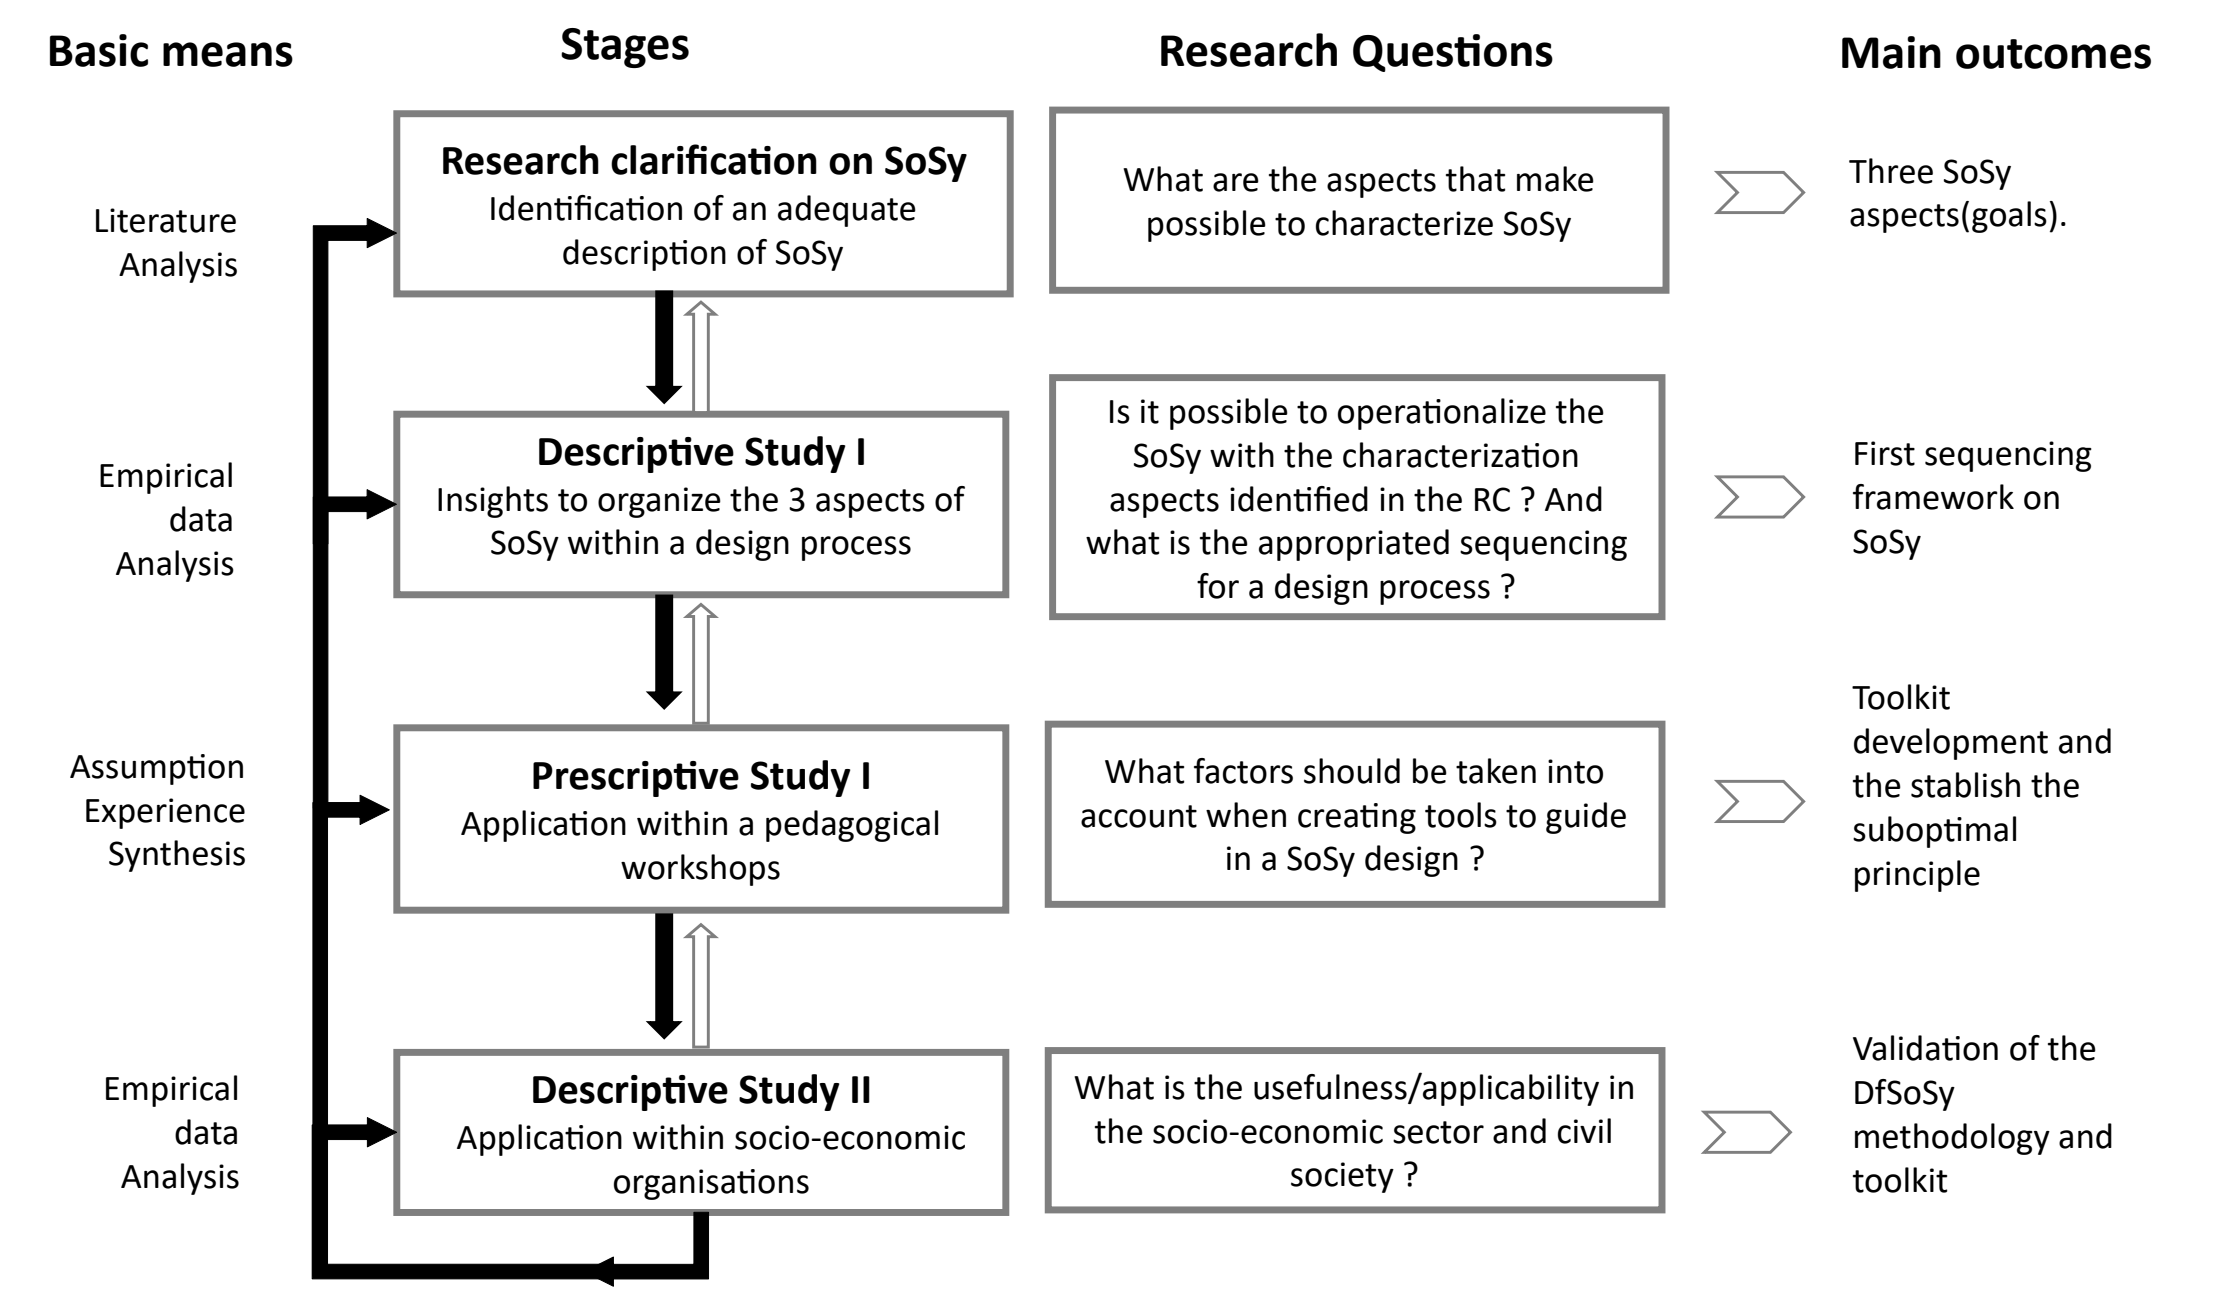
Basic means

Stages

Research Questions

Main outcomes

Literature Analysis

Research clarification on SoSy
Identification of an adequate description of SoSy

What are the aspects that make possible to characterize SoSy

Three SoSy aspects(goals).

Empirical data Analysis

Descriptive Study I
Insights to organize the 3 aspects of SoSy within a design process

Is it possible to operationalize the SoSy with the characterization aspects identified in the RC ? And what is the appropriated sequencing for a design process ?

First sequencing framework on SoSy

Assumption Experience Synthesis

Prescriptive Study I
Application within a pedagogical workshops

What factors should be taken into account when creating tools to guide in a SoSy design ?

Toolkit development and the stablish the suboptimal principle

Empirical data Analysis

Descriptive Study II
Application within socio-economic organisations

What is the usefulness/applicability in the socio-economic sector and civil society ?

Validation of the DfSoSy methodology and toolkit